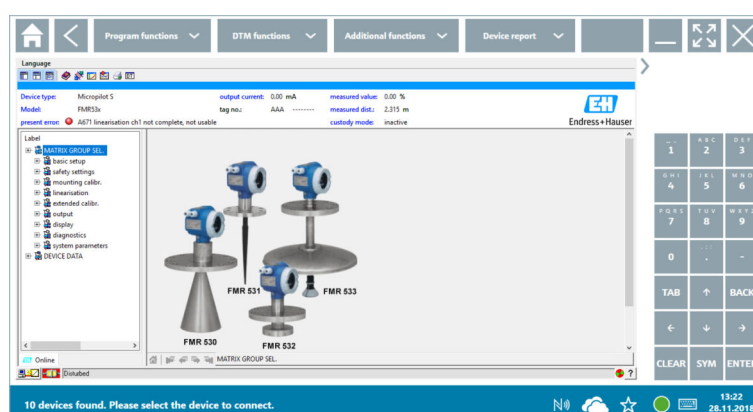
Program functions

DTM functions

Additional functions

Device report

Language

Device type: Micropilot S
Model: FMR53x
present error: A671 linearisation ch1 not complete, not usable

output current: 0.00 mA
tag no.: AAA --------

measured value: 0.00 %
measured dist.: 2.315 m
custody mode: inactive

Endress+Hauser

Label
MATRIX GROUP SEL.
basic setup
safety settings
mounting calibr.
linearisation
extended calibr.
output
display
diagnostics
system parameters
DEVICE DATA

FMR 531
FMR 533
FMR 530
FMR 532

Online

MATRIX GROUP SEL.

Disturbed

_ 1
ABC 2
DEF 3
GHI 4
JKL 5
MNO 6
PQRS 7
TUV 8
WXYZ 9
0
.
-
TAB
BACK
CLEAR
SYM
ENTER

10 devices found. Please select the device to connect.

13:22
28.11.2018